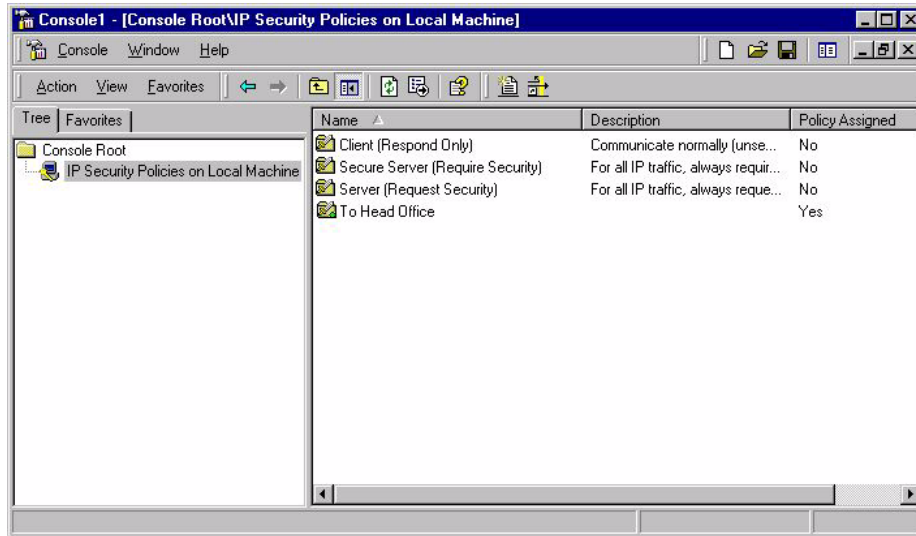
Console1 - [Console Root\IP Security Policies on Local Machine]

Console Window Help

Action View Favorites

Tree Favorites

Console Root
IP Security Policies on Local Machine

| Name | Description | Policy Assigned |
|---|---|---|
| Client (Respond Only) | Communicate normally (unse... | No |
| Secure Server (Require Security) | For all IP traffic, always requir... | No |
| Server (Request Security) | For all IP traffic, always reque... | No |
| To Head Office | | Yes |